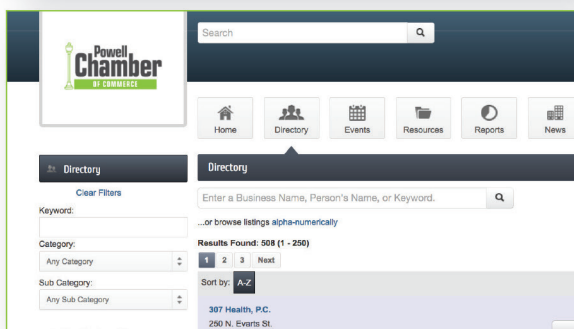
Search

Powell Chamber OF COMMERCE

Home
Directory
Events
Resources
Reports
News

Directory

Clear Filters

Keyword:

Category:

Any Category

Sub Category:

Any Sub Category

Directory

Enter a Business Name, Person's Name, or Keyword.

...or browse listings alpha-numerically

Results Found: 508 (1 - 250)

1 2 3 Next

Sort by: A-Z

307 Health, P.C.

250 N. Evarts St.